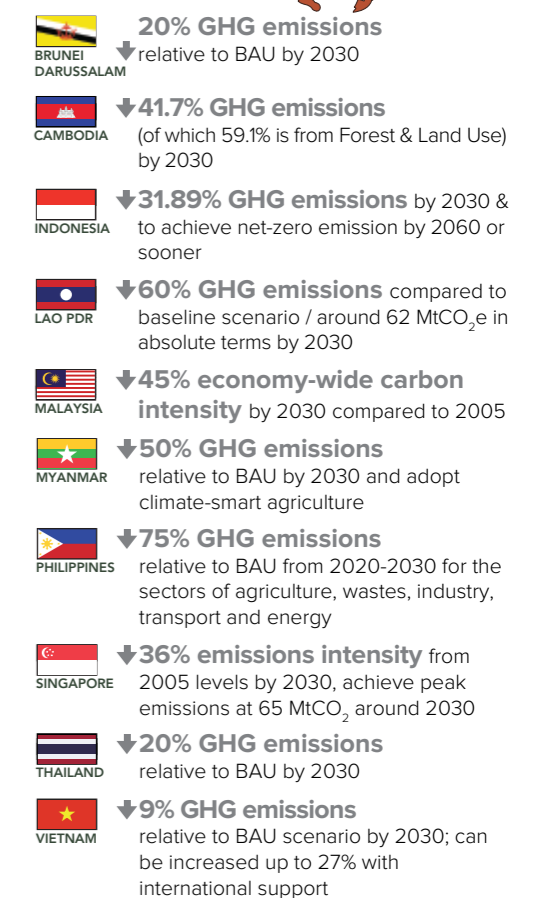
BRUNEI DARUSSALAM
↓20% GHG emissions relative to BAU by 2030

CAMBODIA
↓41.7% GHG emissions (of which 59.1% is from Forest & Land Use) by 2030

INDONESIA
↓31.89% GHG emissions by 2030 & to achieve net-zero emission by 2060 or sooner

LAO PDR
↓60% GHG emissions compared to baseline scenario / around 62 MtCO$_2$e in absolute terms by 2030

MALAYSIA
↓45% economy-wide carbon intensity by 2030 compared to 2005

MYANMAR
↓50% GHG emissions relative to BAU by 2030 and adopt climate-smart agriculture

PHILIPPINES
↓75% GHG emissions relative to BAU from 2020-2030 for the sectors of agriculture, wastes, industry, transport and energy

SINGAPORE
↓36% emissions intensity from 2005 levels by 2030, achieve peak emissions at 65 MtCO$_2$ around 2030

THAILAND
↓20% GHG emissions relative to BAU by 2030

VIETNAM
↓9% GHG emissions relative to BAU scenario by 2030; can be increased up to 27% with international support